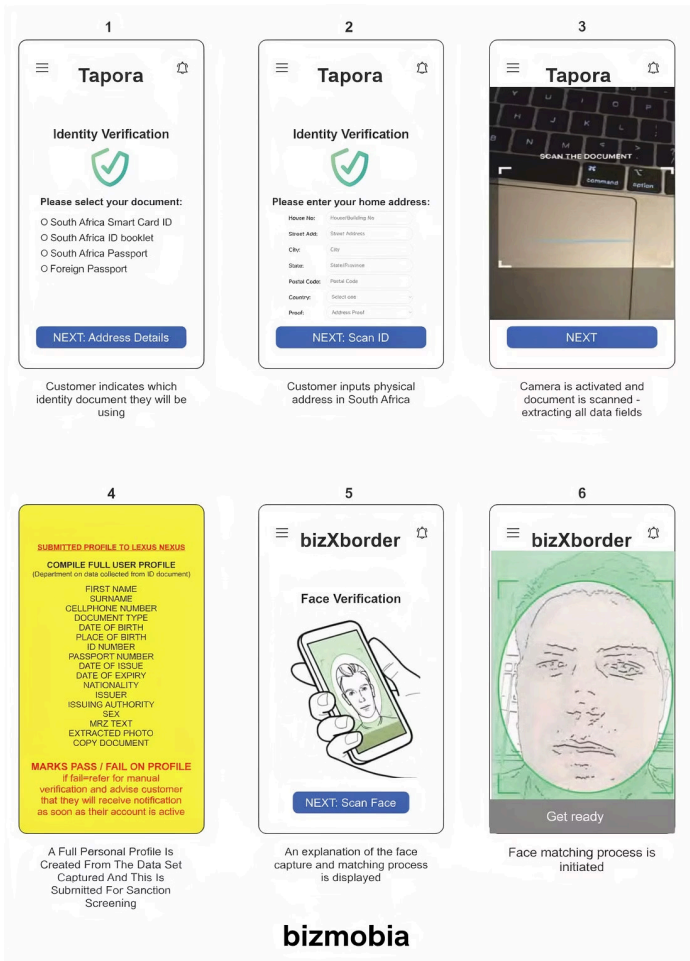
1

Tapora

Identity Verification

Please select your document:

South Africa Smart Card ID
South Africa ID booklet
South Africa Passport
Foreign Passport

NEXT: Address Details

Customer indicates which identity document they will be using

2

Tapora

Identity Verification

Please enter your home address:

| House No: | House/Building No |
|---|---|
| Street Add: | Street Address |
| City: | City |
| State: | State/Province |
| Postal Code: | Postal Code |
| Country: | Select one |
| Proof: | Address Proof |

NEXT: Scan ID

Customer inputs physical address in South Africa

3

Tapora

SCAN THE DOCUMENT

command option

NEXT

Camera is activated and document is scanned - extracting all data fields

4

SUBMITTED PROFILE TO LEXUS NEXUS

COMPILE FULL USER PROFILE
(Department on data collected from ID document)

FIRST NAME
SURNAME
CELLPHONE NUMBER
DOCUMENT TYPE
DATE OF BIRTH
PLACE OF BIRTH
ID NUMBER
PASSPORT NUMBER
DATE OF ISSUE
DATE OF EXPIRY
NATIONALITY
ISSUER
ISSUING AUTHORITY
SEX
MRZ TEXT
EXTRACTED PHOTO
COPY DOCUMENT

MARKS PASS / FAIL ON PROFILE
if fail=refer for manual verification and advise customer that they will receive notification as soon as their account is active

A Full Personal Profile Is Created From The Data Set Captured And This Is Submitted For Sanction Screening

5

bizXborder

Face Verification

NEXT: Scan Face

An explanation of the face capture and matching process is displayed

6

bizXborder

Get ready

Face matching process is initiated

bizmobia